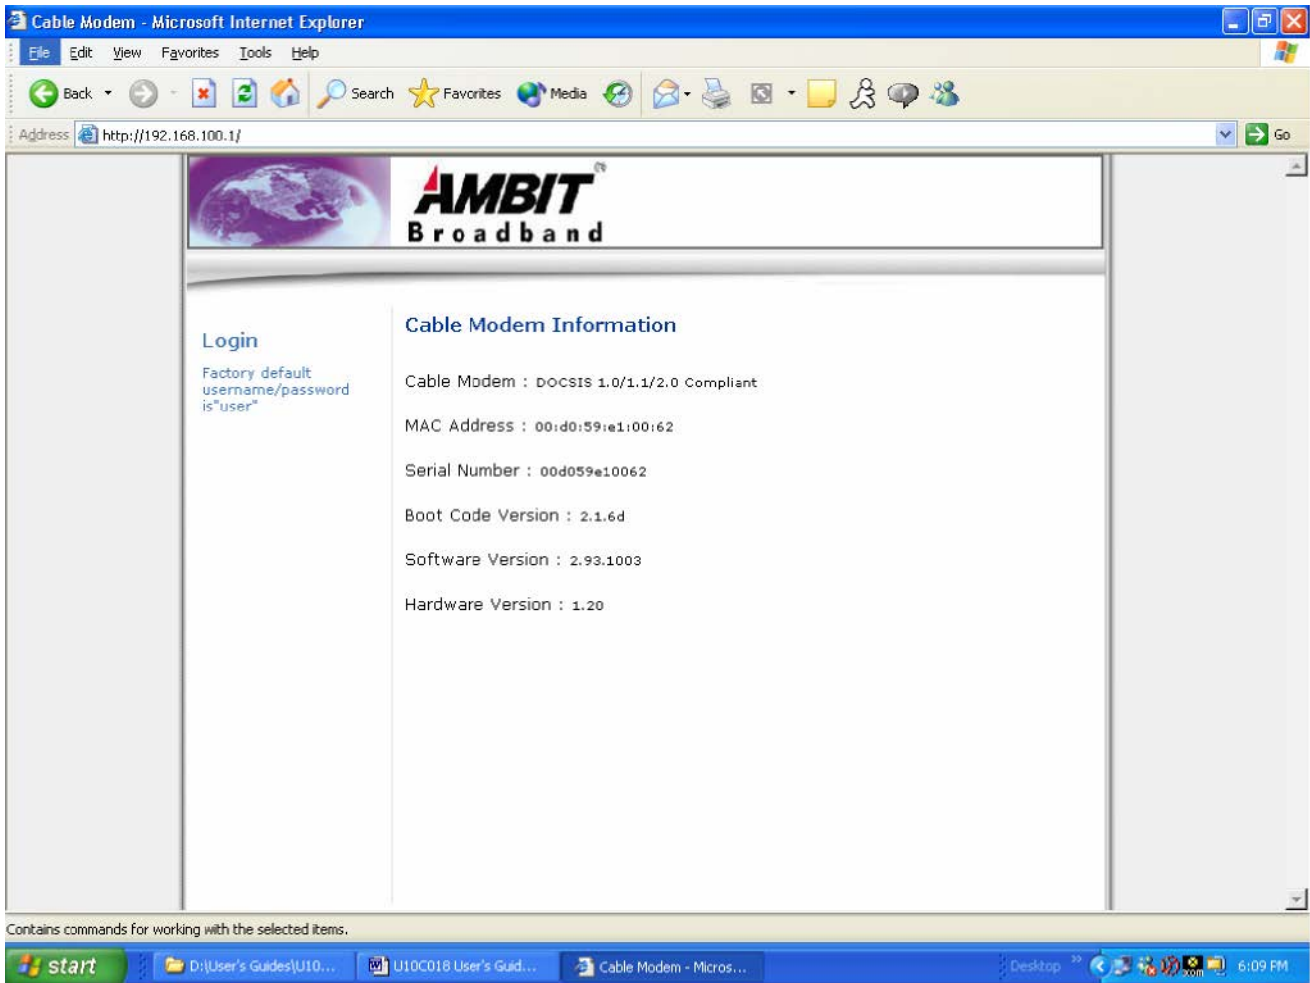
Cable Modem - Microsoft Internet Explorer

File Edit View Favorites Tools Help

Back Search Favorites Media

Address http://192.168.100.1/

Go

AMBIT
Broadband

Login

Factory default username/password is"user"

Cable Modem Information

Cable Modem : DOCSIS 1.0/1.1/2.0 Compliant

MAC Address : 00:d0:59:e1:00:62

Serial Number : 00d059e10062

Boot Code Version : 2.1.6d

Software Version : 2.93.1003

Hardware Version : 1.20

Contains commands for working with the selected items.

start D:\User's Guides\U10... U10C018 User's Guid... Cable Modem - Micros... Desktop 6:09 PM